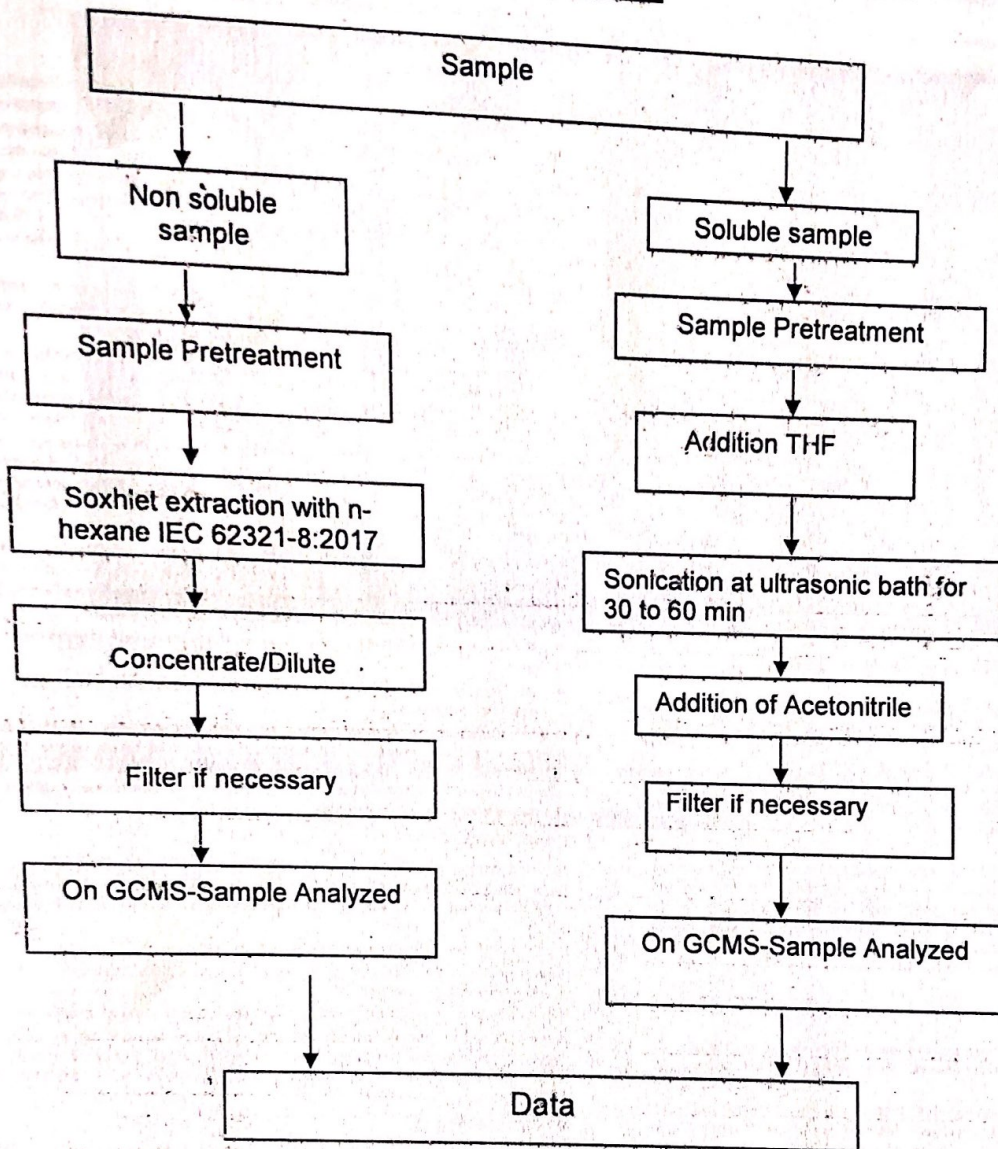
Sample

Non soluble sample

Sample Pretreatment

Soxhlet extraction with n-hexane IEC 62321-8:2017

Concentrate/Dilute

Filter if necessary

On GCMS-Sample Analyzed

Soluble sample

Sample Pretreatment

Addition THF

Sonication at ultrasonic bath for 30 to 60 min

Addition of Acetonitrile

Filter if necessary

On GCMS-Sample Analyzed

Data